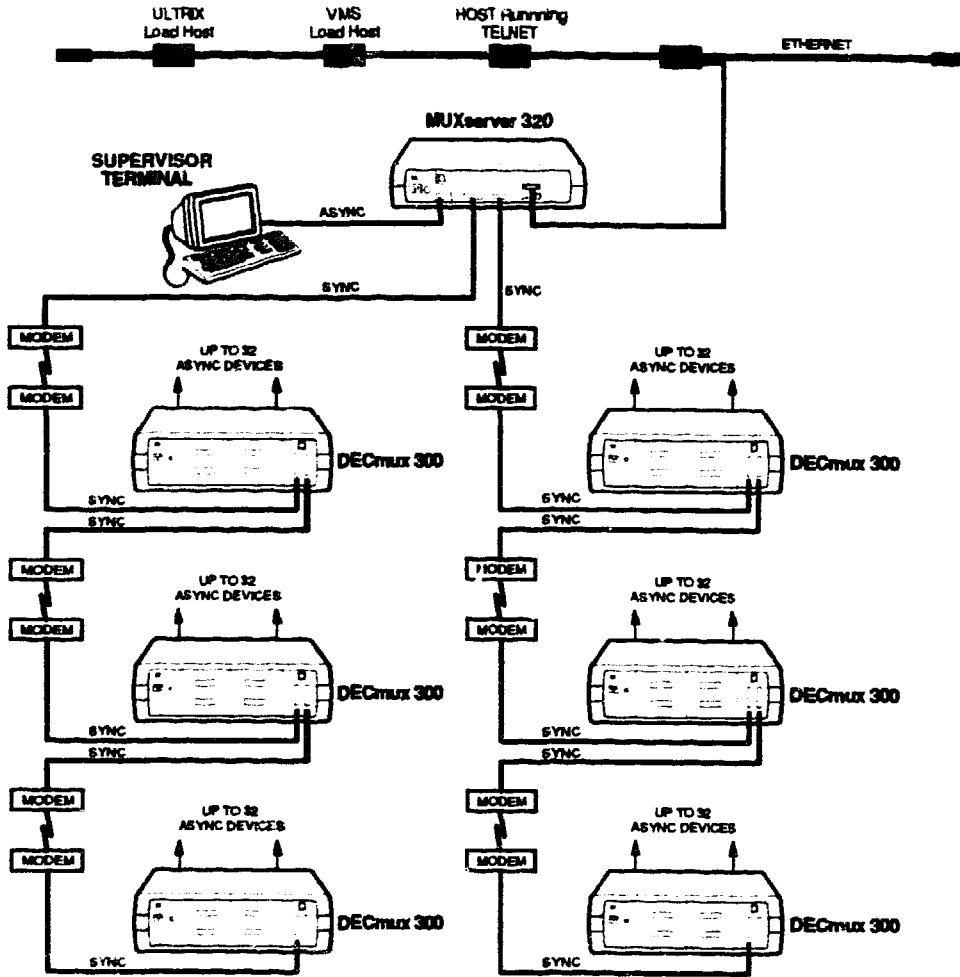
ULTRIX Load Host

VMS Load Host

HOST Running TELNET

ETHERNET

MUXserver 320

SUPERVISOR TERMINAL

ASYNC

SYNC

SYNC

MODEM

MODEM

UP TO 32 ASYNC DEVICES

DECmux 300

SYNC

SYNC

MODEM

MODEM

UP TO 32 ASYNC DEVICES

DECmux 300

SYNC

SYNC

MODEM

MODEM

UP TO 32 ASYNC DEVICES

DECmux 300

SYNC

MODEM

MODEM

UP TO 32 ASYNC DEVICES

DECmux 300

SYNC

SYNC

MODEM

MODEM

UP TO 32 ASYNC DEVICES

DECmux 300

SYNC

SYNC

MODEM

MODEM

UP TO 32 ASYNC DEVICES

DECmux 300

SYNC